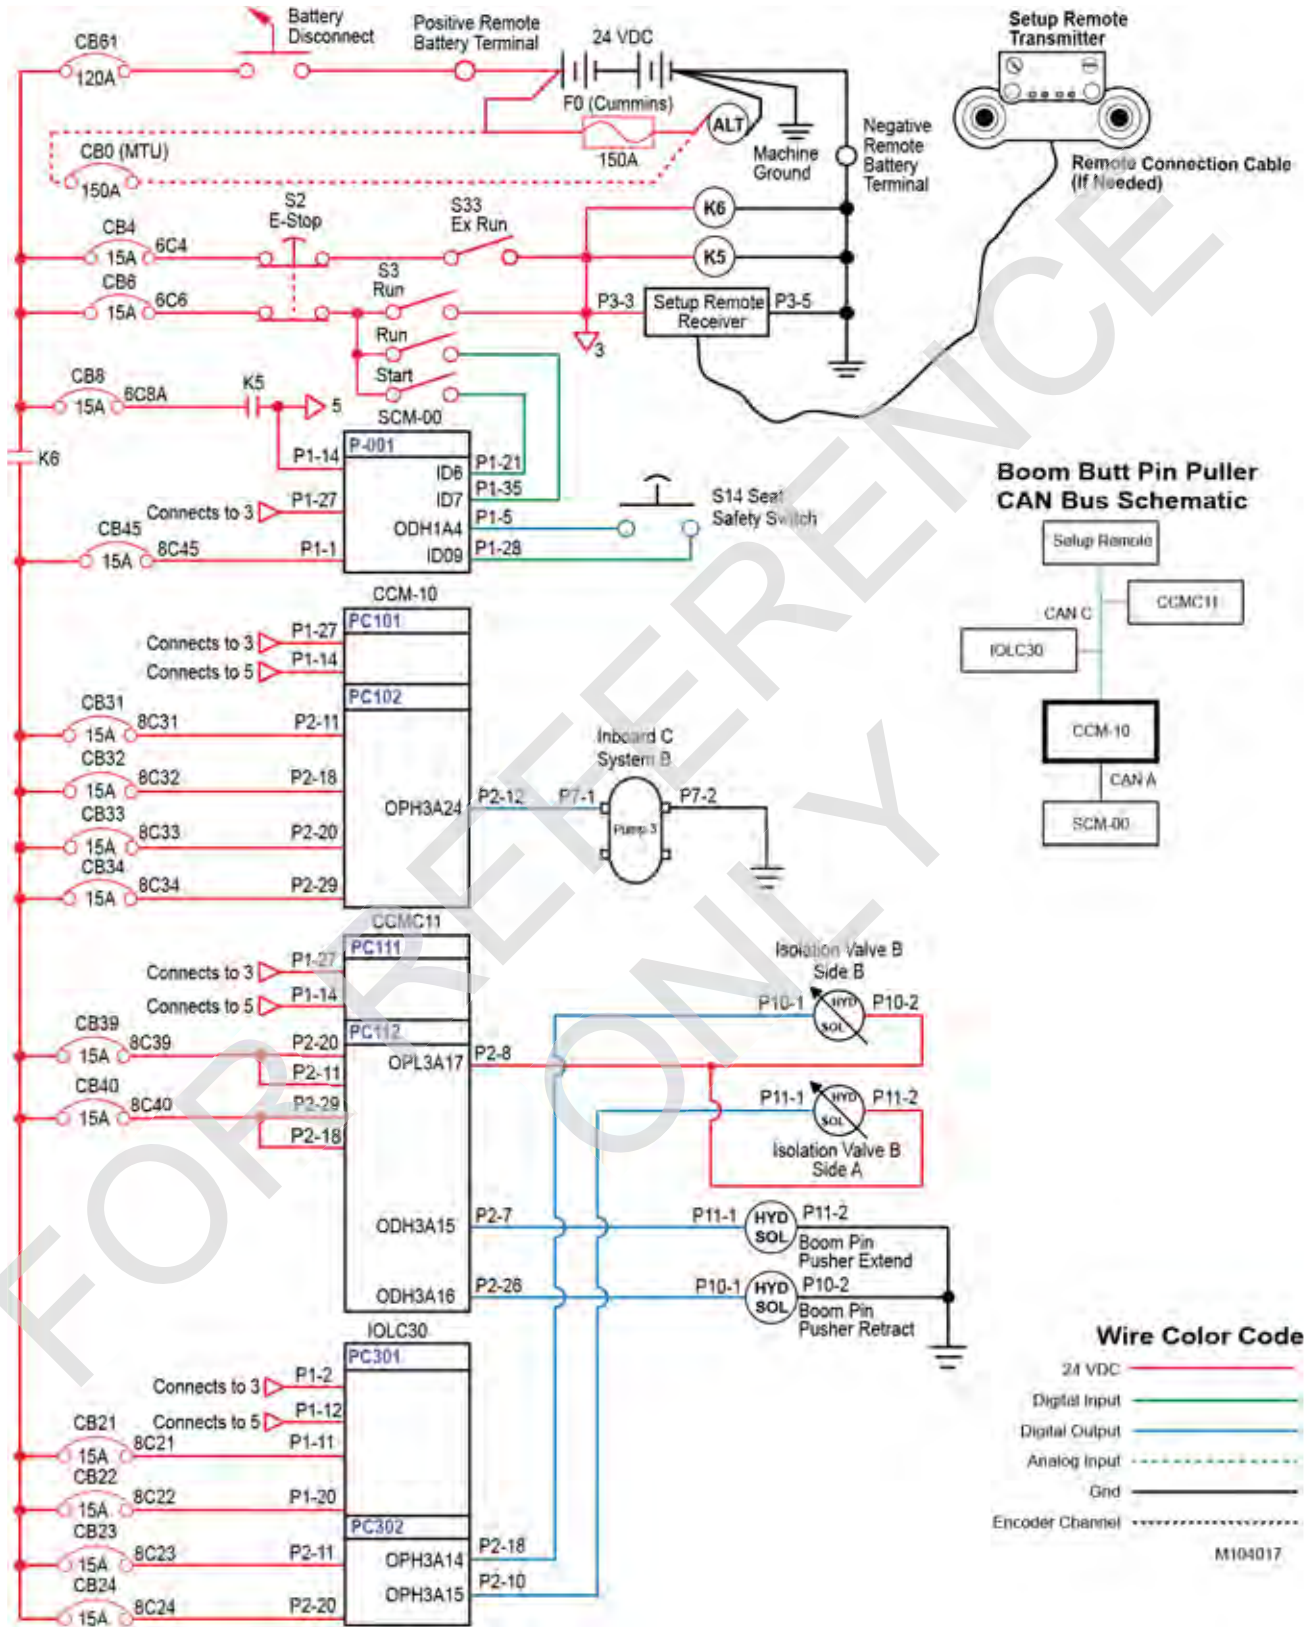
CB61
120A
Battery Disconnect
Positive Remote Battery Terminal
24 VDC
F0 (Cummins)
150A
ALT
Machine Ground
Negative Remote Battery Terminal
Setup Remote Transmitter
Remote Connection Cable (If Needed)
CB0 (MTU)
150A
CB4
15A
6C4
S2 E-Stop
S33 Ex Run
K6
K5
CB6
15A
6C6
S3 Run
P3-3
Setup Remote Receiver
P3-5
3
Run
Start
CB8
15A
8C8A
K5
5
K6
SCM-00
P-001
P1-14
ID6
P1-21
ID7
P1-35
Connects to 3
P1-27
ODH1A4
P1-5
CB45
15A
8C45
P1-1
ID09
P1-28
S14 Seat Safety Switch
Boom Butt Pin Puller CAN Bus Schematic
Setup Remote
CCMC11
CAN C
IOLC30
CCM-10
CAN A
SCM-00
CCM-10
PC101
Connects to 3
P1-27
Connects to 5
P1-14
PC102
CB31
15A
8C31
P2-11
CB32
15A
8C32
P2-18
Inboard C System B
OPH3A24
P2-12
P7-1
P7-2
Pump 3
CB33
15A
8C33
P2-20
CB34
15A
8C34
P2-29
CCMC11
PC111
Connects to 3
P1-27
Connects to 5
P1-14
Isolation Valve B Side B
P10-1
HYD SOL
P10-2
PC112
CB39
15A
8C39
P2-20
OPL3A17
P2-8
P2-11
CB40
15A
8C40
P2-29
P11-1
HYD SOL
P11-2
P2-18
Isolation Valve B Side A
ODH3A15
P2-7
P11-1
HYD SOL
P11-2
Boom Pin Pusher Extend
ODH3A16
P2-26
P10-1
HYD SOL
P10-2
Boom Pin Pusher Retract
IOLC30
PC301
Connects to 3
P1-2
CB21
Connects to 5
P1-12
15A
8C21
P1-11
CB22
15A
8C22
P1-20
PC302
CB23
15A
8C23
P2-11
OPH3A14
P2-18
CB24
15A
8C24
P2-20
OPH3A15
P2-10
Wire Color Code
24 VDC
Digital Input
Digital Output
Analog Input
Gnd
Encoder Channel
M104017
FOR REFERENCE ONLY